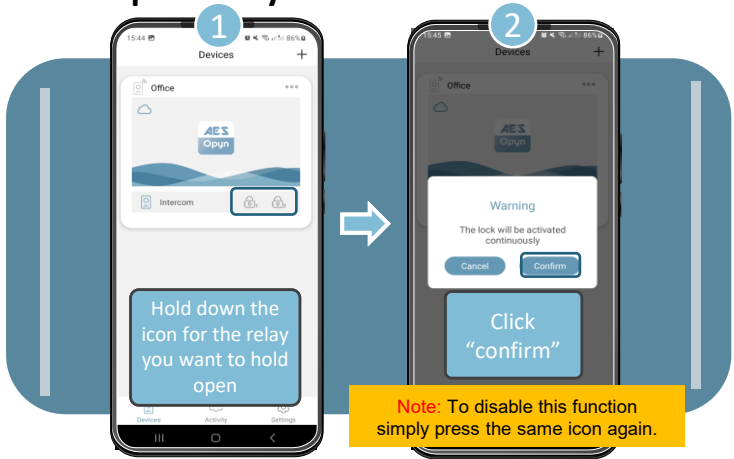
1

15:44 86%

Devices +

Office

AES Opyn

Intercom

Hold down the icon for the relay you want to hold open

Devices Activity Settings

2

15:45 86%

Devices +

Office

AES Opyn

Warning

The lock will be activated continuously

Cancel Confirm

Click "confirm"

Note: To disable this function simply press the same icon again.